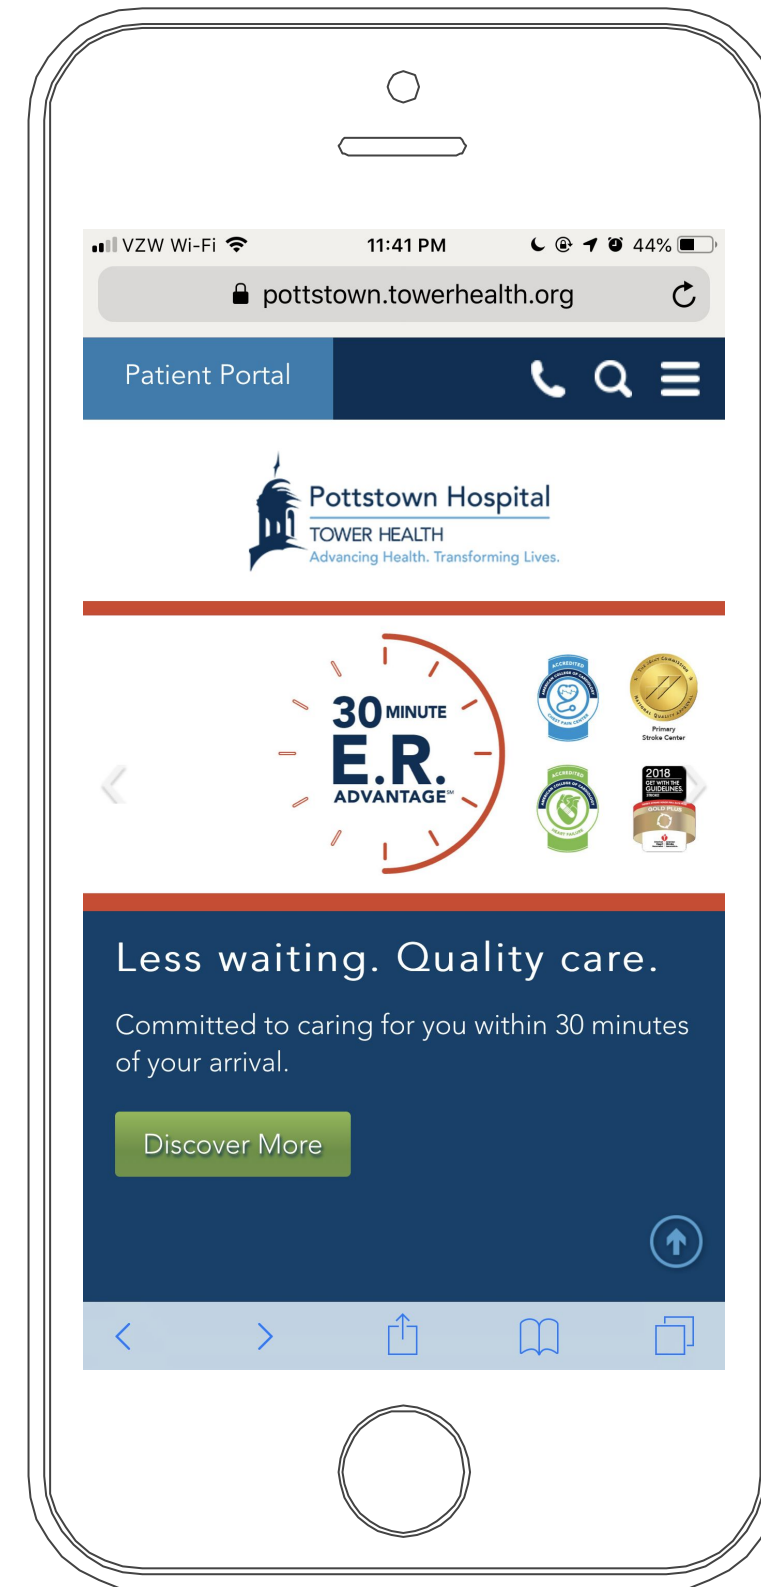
VZW Wi-Fi 11:41 PM 44%

pottstown.towerhealth.org

Patient Portal

Pottstown Hospital
TOWER HEALTH
Advancing Health. Transforming Lives.

30 MINUTE
E.R.
ADVANTAGE℠

ACCREDITED

Primary Stroke Center

ACCREDITED

2018
GET WITH THE GUIDELINES.
GOLD PLUS

Less waiting. Quality care.

Committed to caring for you within 30 minutes of your arrival.

Discover More